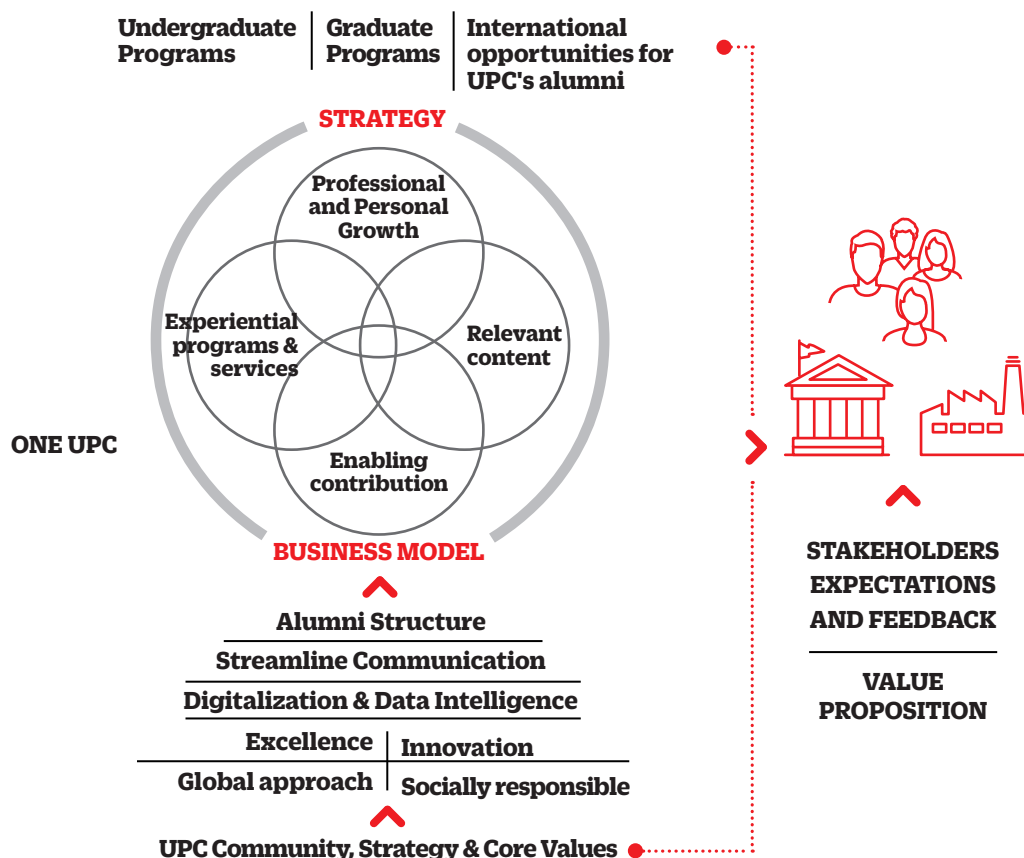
| Undergraduate Programs | Graduate Programs | International opportunities for UPC's alumni |
|---|---|---|

STRATEGY

Professional and Personal Growth

Experiential programs & services

Relevant content

Enabling contribution

ONE UPC

BUSINESS MODEL

Alumni Structure

Streamline Communication

Digitalization & Data Intelligence

| Excellence | Innovation |
|---|---|
| Global approach | Socially responsible |

UPC Community, Strategy & Core Values

STAKEHOLDERS EXPECTATIONS AND FEEDBACK

VALUE PROPOSITION